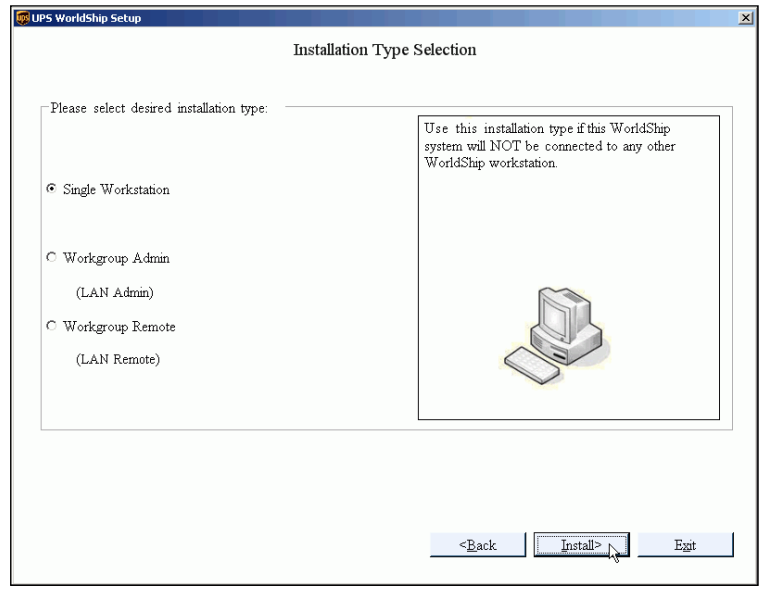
UPS WorldShip Setup

Installation Type Selection

Please select desired installation type:

Single Workstation

Workgroup Admin

(LAN Admin)

Workgroup Remote

(LAN Remote)

Use this installation type if this WorldShip system will NOT be connected to any other WorldShip workstation.

<Back

Install>

Exit